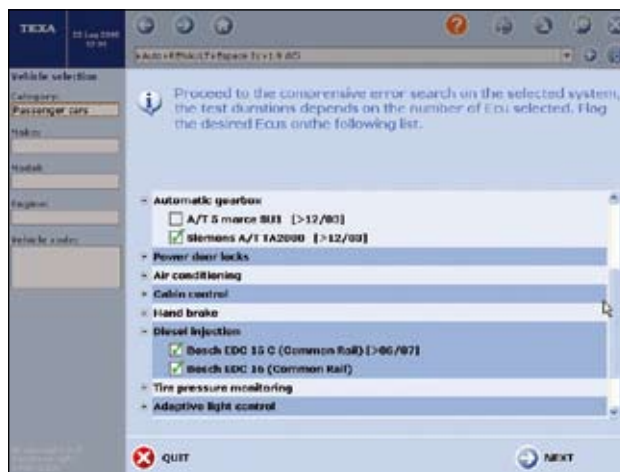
TEXA
22 Lug 2008
12:31

Auto>Renault>Espace IV>1.9 dCi

Vehicle selection
Category:
Passenger cars
Make:
Model:
Engine:
Vehicle code:

Proceed to the comprensive error search on the selected system, the test durations depends on the number of Ecu selected. Flag the desired Ecus onthe following list.

- Automatic gearbox
A/T 5 marce SU1 [>12/80]
Siemens A/T TA2000 [>12/80]
+ Power door locks
+ Air conditioning
+ Cabin control
+ Hand brake
- Diesel injection
Bosch EDC 15 C (Common Rail) [>06/07]
Bosch EDC 16 (Common Rail)
+ Tire pressure monitoring
+ Adaptive light control

QUIT
NEXT